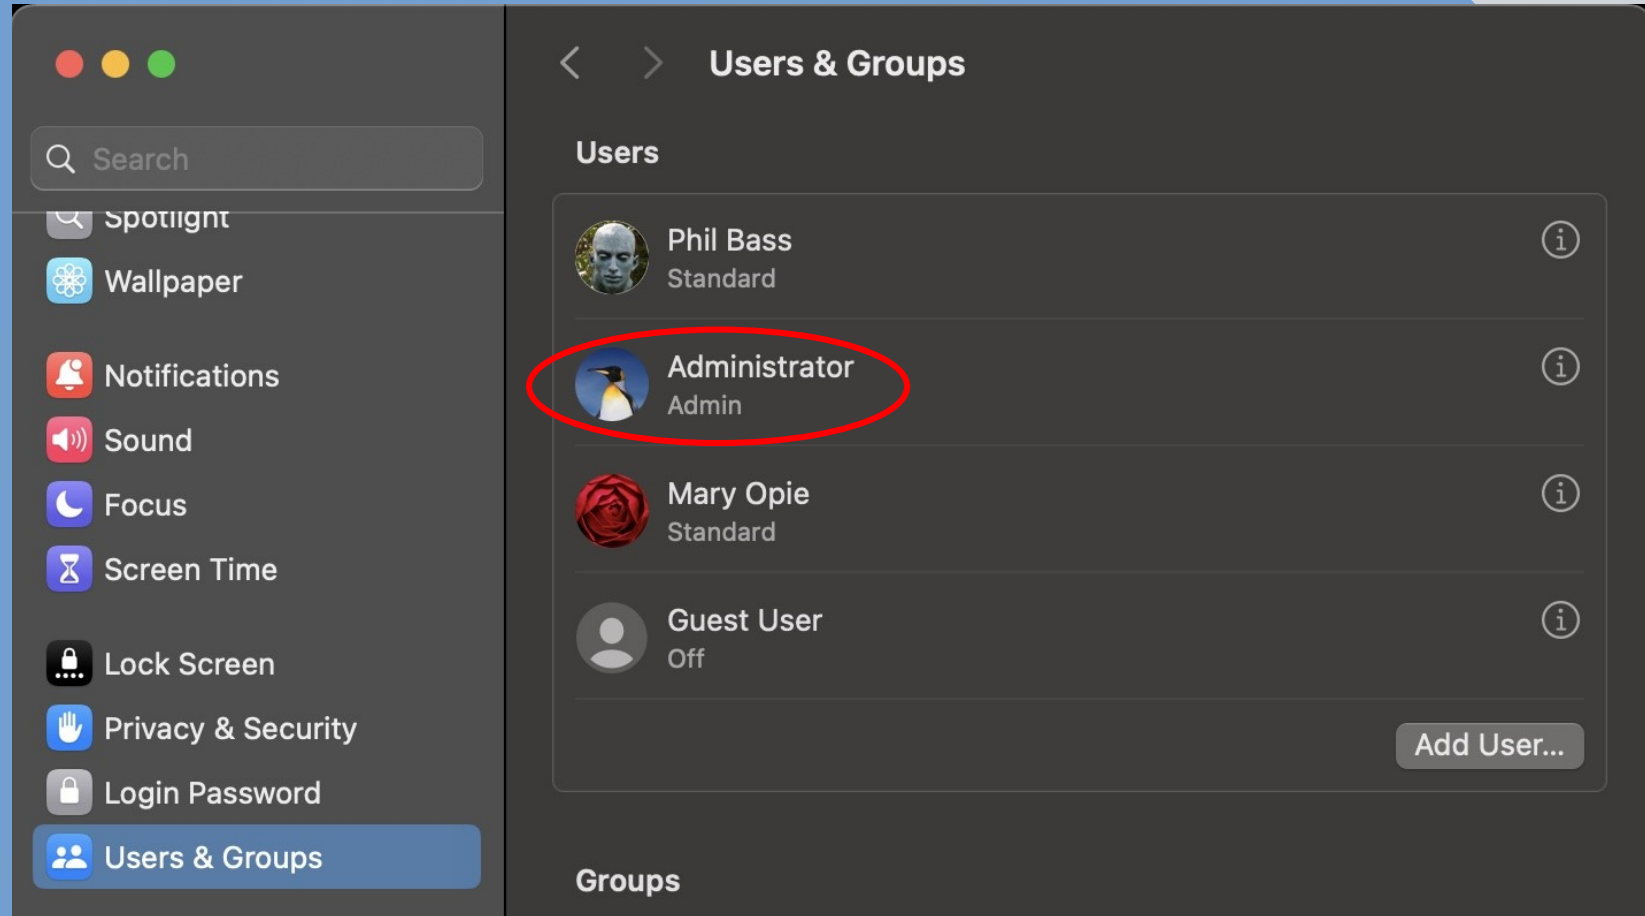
Search

Spotlight

Wallpaper

Notifications

Sound

Focus

Screen Time

Lock Screen

Privacy & Security

Login Password

Users & Groups

Users & Groups

Users

Phil Bass
Standard

Administrator
Admin

Mary Opie
Standard

Guest User
Off

Add User...

Groups